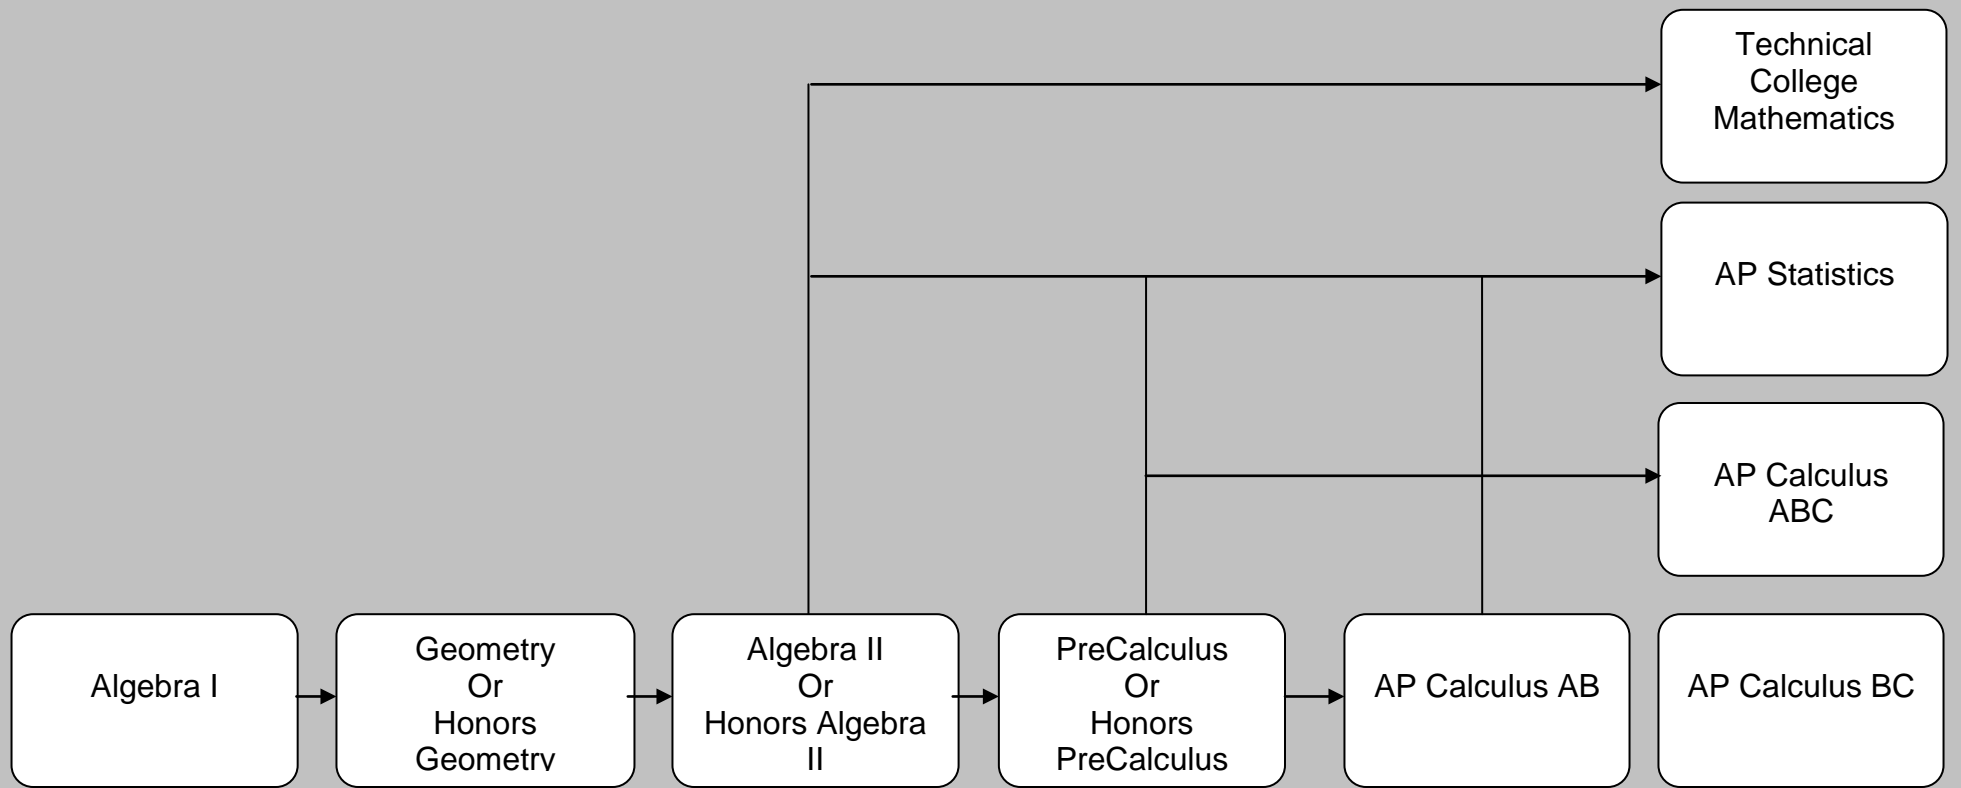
Technical College Mathematics

AP Statistics

AP Calculus ABC

Algebra I

Geometry Or Honors Geometry

Algebra II Or Honors Algebra II

PreCalculus Or Honors PreCalculus

AP Calculus AB

AP Calculus BC